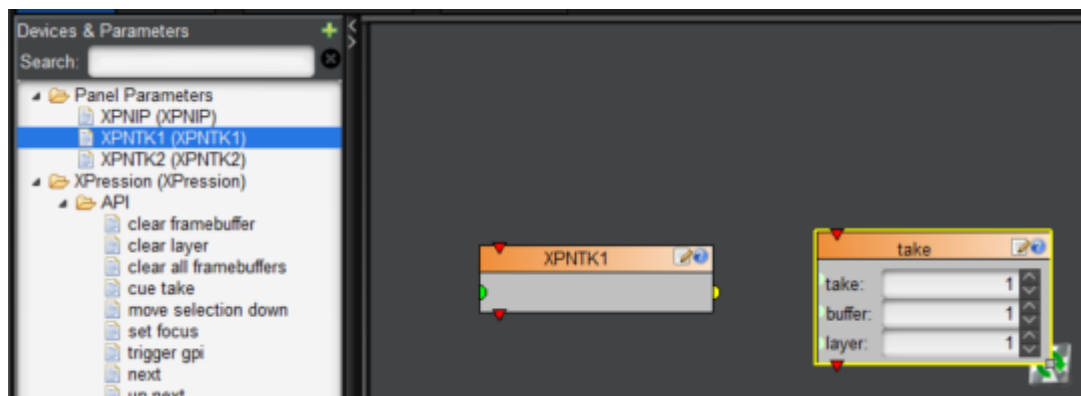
Devices & Parameters

Search:

Panel Parameters
XPNIP (XPNIP)
XPNTK1 (XPNTK1)
XPNTK2 (XPNTK2)
XPression (XPression)
API
clear framebuffer
clear layer
clear all framebuffers
cue take
move selection down
set focus
trigger gpi
next
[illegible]

XPNTK1

take
take: 1
buffer: 1
layer: 1